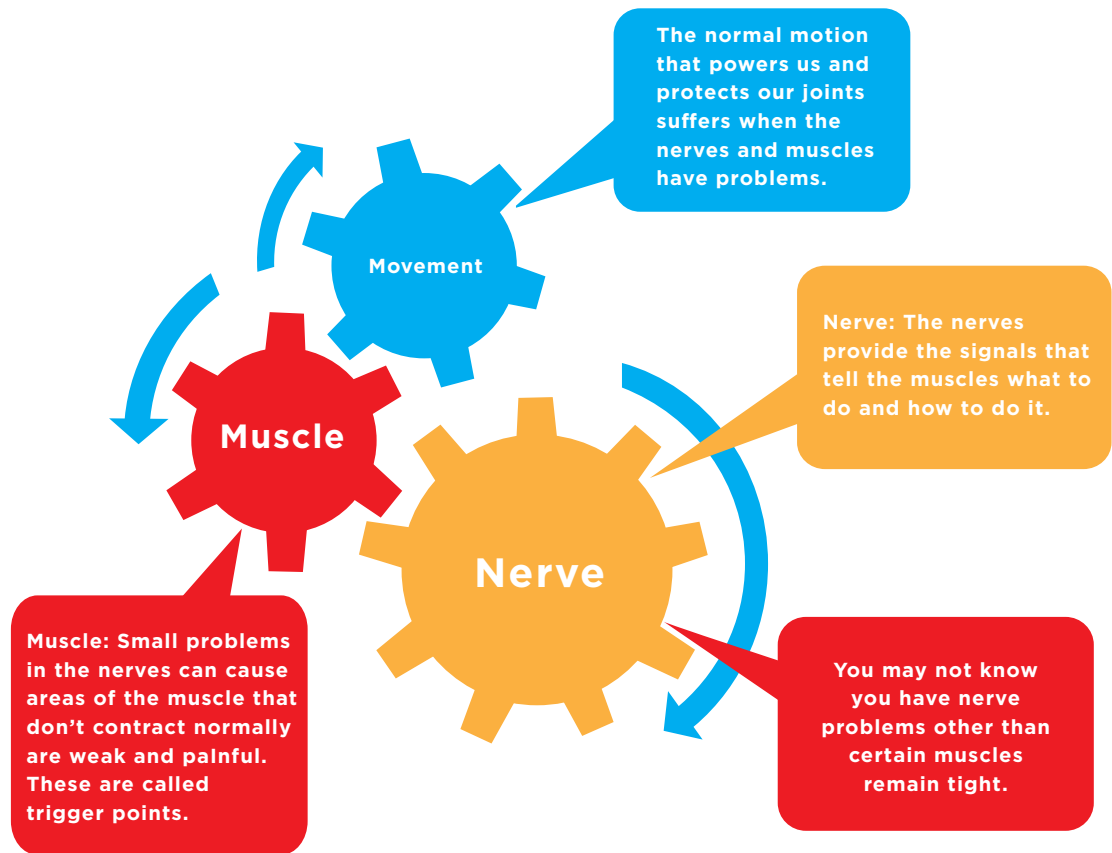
The normal motion that powers us and protects our joints suffers when the nerves and muscles have problems.

Movement

Nerve: The nerves provide the signals that tell the muscles what to do and how to do it.

Muscle

Nerve

Muscle: Small problems in the nerves can cause areas of the muscle that don't contract normally are weak and painful. These are called trigger points.

You may not know you have nerve problems other than certain muscles remain tight.